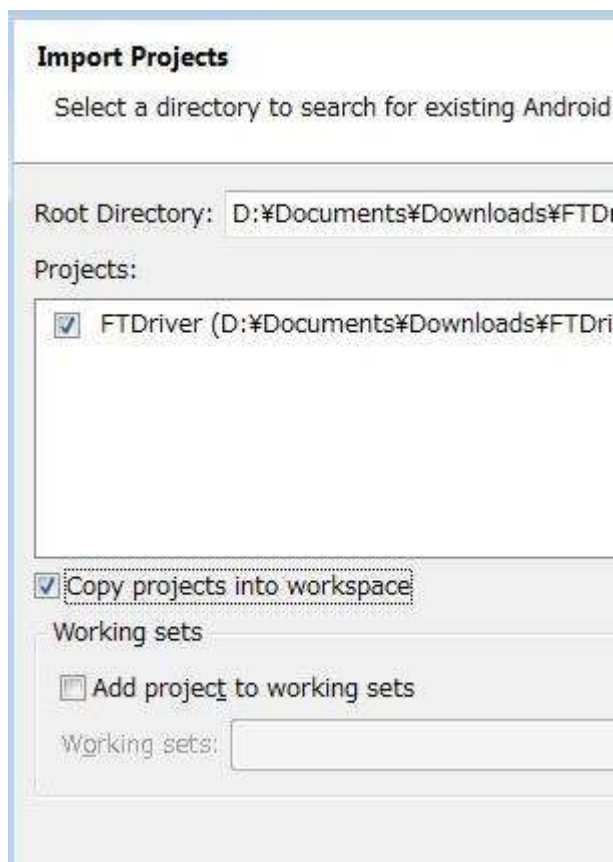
Import Projects

Select a directory to search for existing Android

Root Directory: D:¥Documents¥Downloads¥FTDr

Projects:

FTDriver (D:¥Documents¥Downloads¥FTDri

Copy projects into workspace

Working sets

Add project to working sets

Working sets: